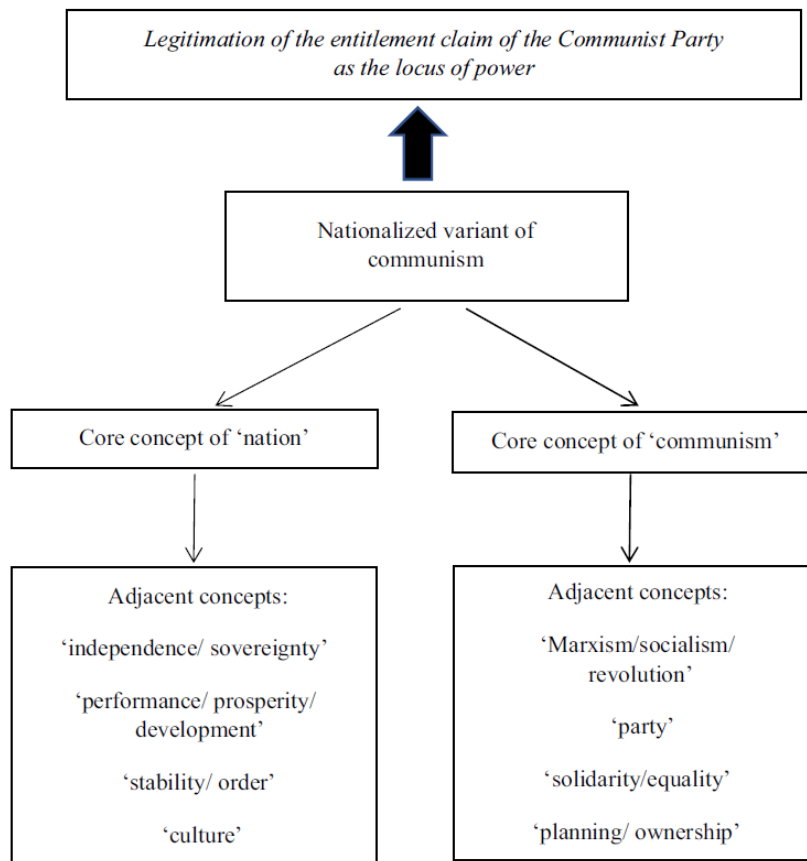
Legitimation of the entitlement claim of the Communist Party as the locus of power

Nationalized variant of communism

Core concept of 'nation'

Core concept of 'communism'

Adjacent concepts:

'independence/ sovereignty'

'performance/ prosperity/ development'

'stability/ order'

'culture'

Adjacent concepts:

'Marxism/socialism/ revolution'

'party'

'solidarity/equality'

'planning/ ownership'